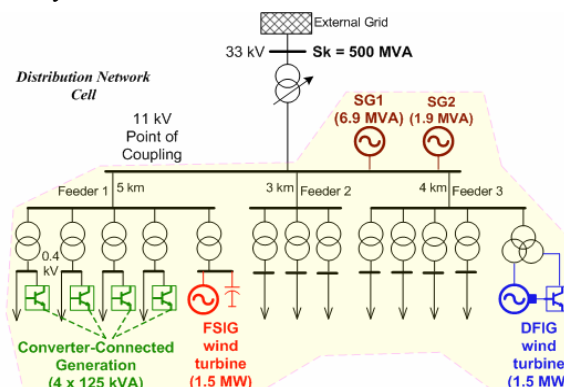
External Grid

33 kV

Sk = 500 MVA

Distribution Network Cell

11 kV Point of Coupling

SG1 (6.9 MVA)

SG2 (1.9 MVA)

Feeder 1

5 km

3 km

Feeder 2

4 km

Feeder 3

0.4 kV

Converter-Connected Generation (4 x 125 kVA)

FSIG wind turbine (1.5 MW)

DFIG wind turbine (1.5 MW